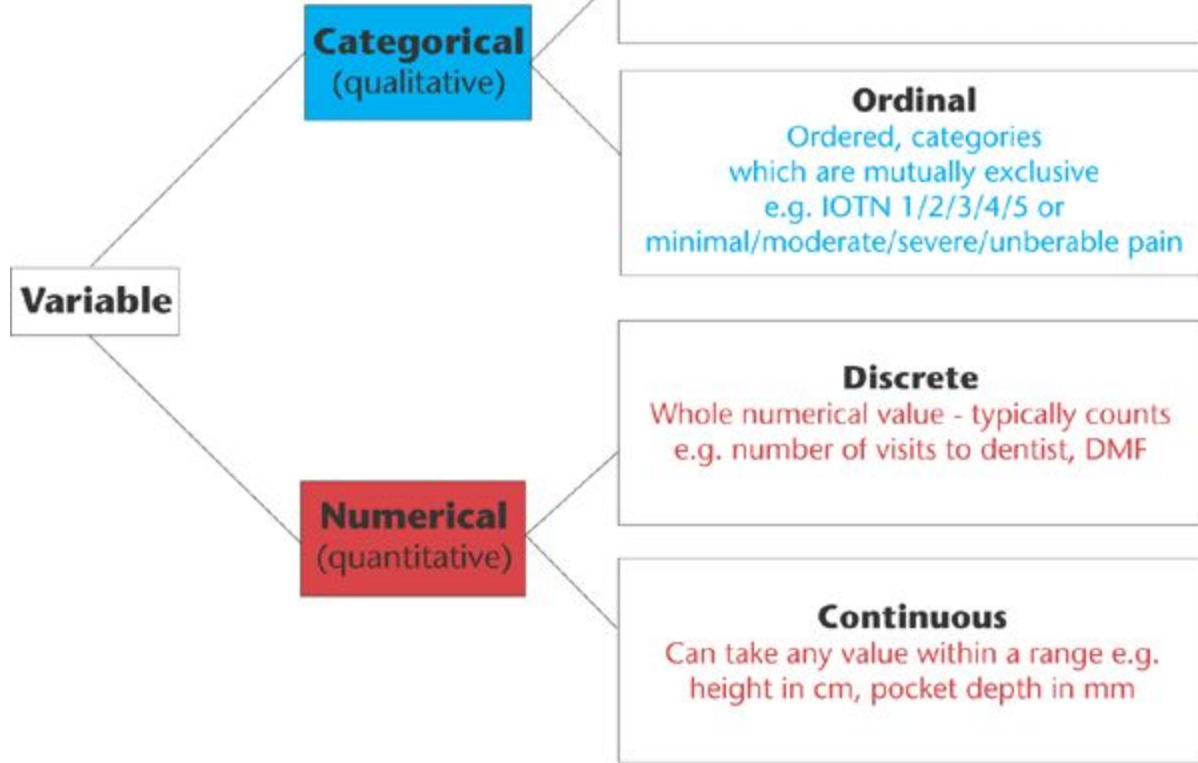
Variable

Categorical
(qualitative)

Ordinal
Ordered, categories which are mutually exclusive e.g. IOTN 1/2/3/4/5 or minimal/moderate/severe/unberable pain

Numerical
(quantitative)

Discrete
Whole numerical value - typically counts e.g. number of visits to dentist, DMF

Continuous
Can take any value within a range e.g. height in cm, pocket depth in mm